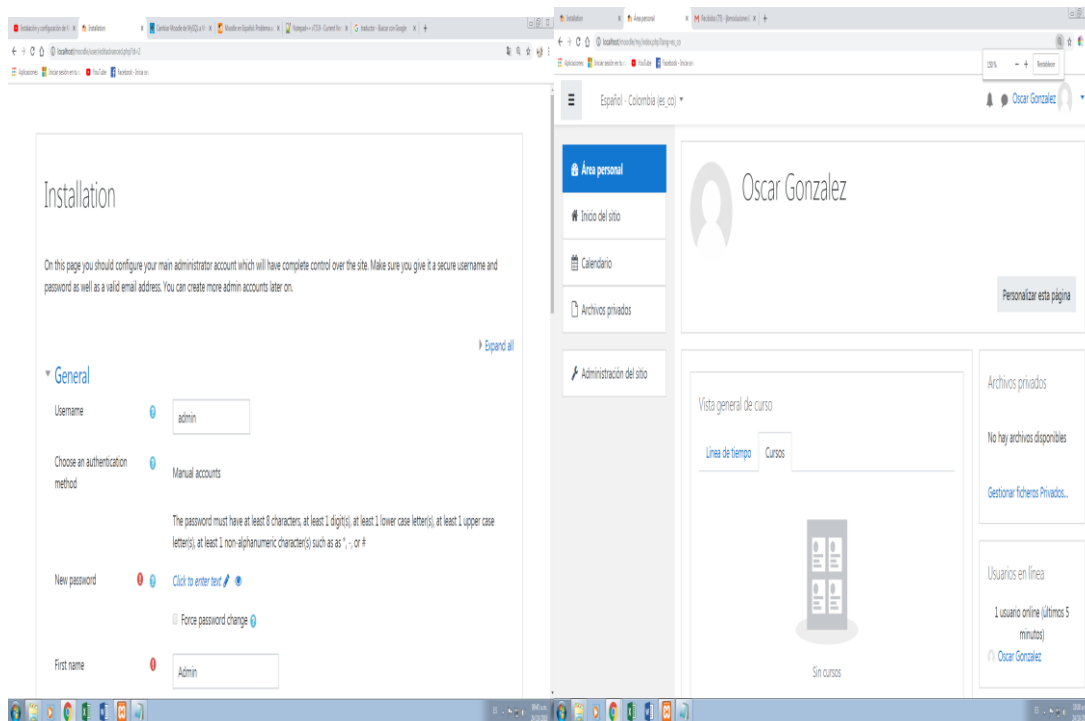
Installation

On this page you should configure your main administrator account which will have complete control over the site. Make sure you give it a secure username and password as well as a valid email address. You can create more admin accounts later on.

Expand all

General

Username

admin

Choose an authentication method

Manual accounts

The password must have at least 8 characters, at least 1 digit(s), at least 1 lower case letter(s), at least 1 upper case letter(s), at least 1 non-alphanumeric character(s) such as as *, -, or #

New password

Click to enter text

Force password change

First name

Admin

Español - Colombia (es_co)

Oscar Gonzalez

Área personal

Inicio del sitio

Calendario

Archivos privados

Administración del sitio

Oscar Gonzalez

Personalizar esta página

Vista general de curso

Línea de tiempo

Cursos

Sin cursos

Archivos privados

No hay archivos disponibles

Gestionar ficheros Privados...

Usuarios en línea

1 usuario online (últimos 5 minutos)

Oscar Gonzalez